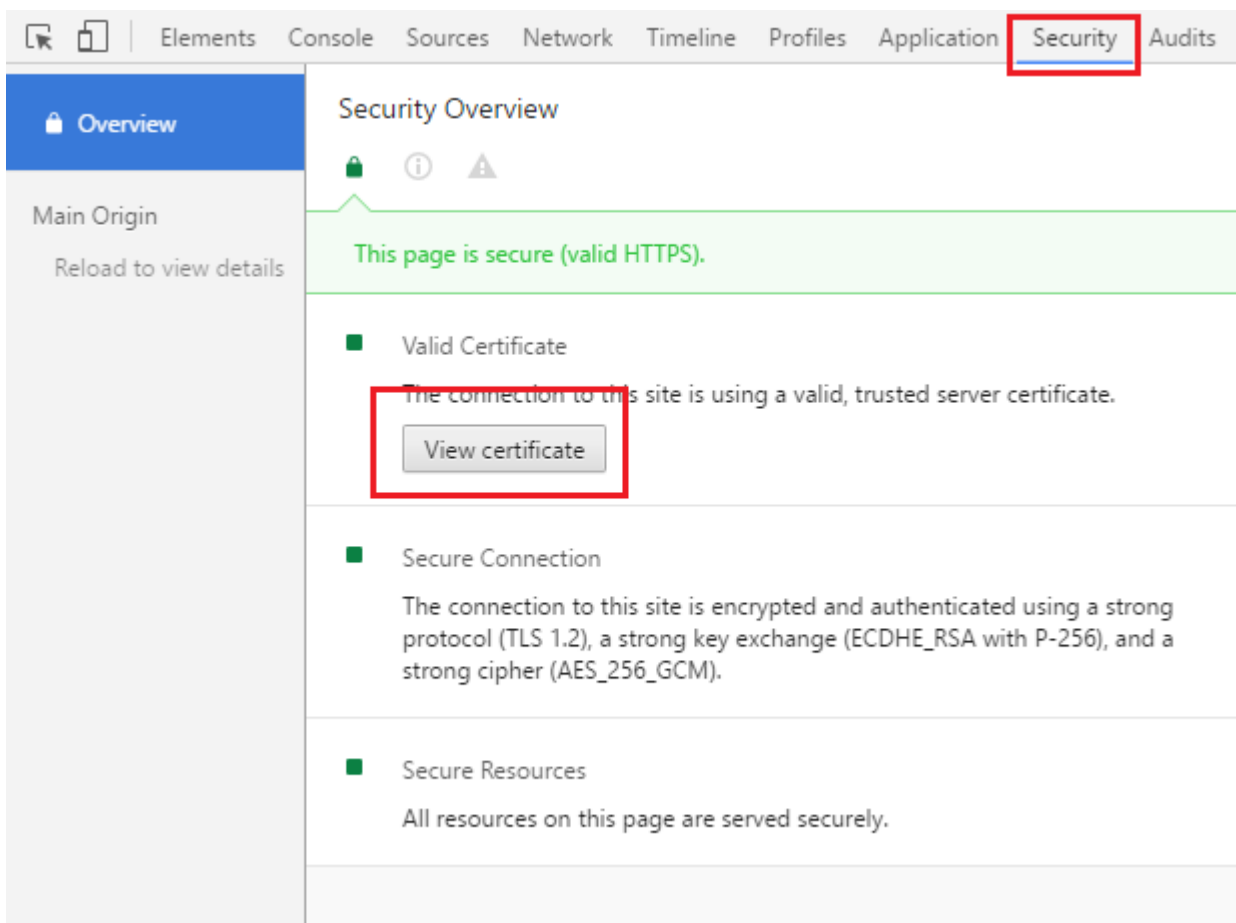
Elements Console Sources Network Timeline Profiles Application Security Audits

Overview

Main Origin

Reload to view details

Security Overview

This page is secure (valid HTTPS).

Valid Certificate

The connection to this site is using a valid, trusted server certificate.

View certificate

Secure Connection

The connection to this site is encrypted and authenticated using a strong protocol (TLS 1.2), a strong key exchange (ECDHE_RSA with P-256), and a strong cipher (AES_256_GCM).

Secure Resources

All resources on this page are served securely.